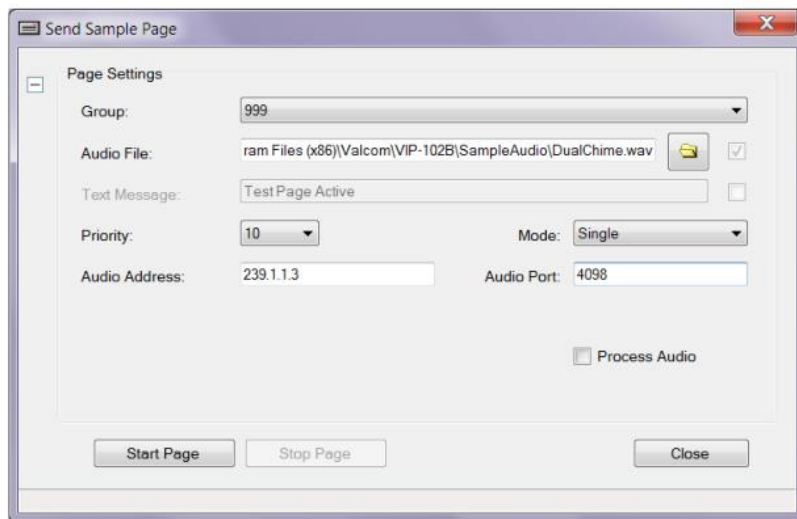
Send Sample Page

Page Settings

Group: 999

Audio File: ram Files (x86)\Valcom\VIP-102B\SampleAudio\DualChime.wav

Text Message: Test Page Active

Priority: 10

Mode: Single

Audio Address: 239.1.1.3

Audio Port: 4098

Process Audio

Start Page

Stop Page

Close